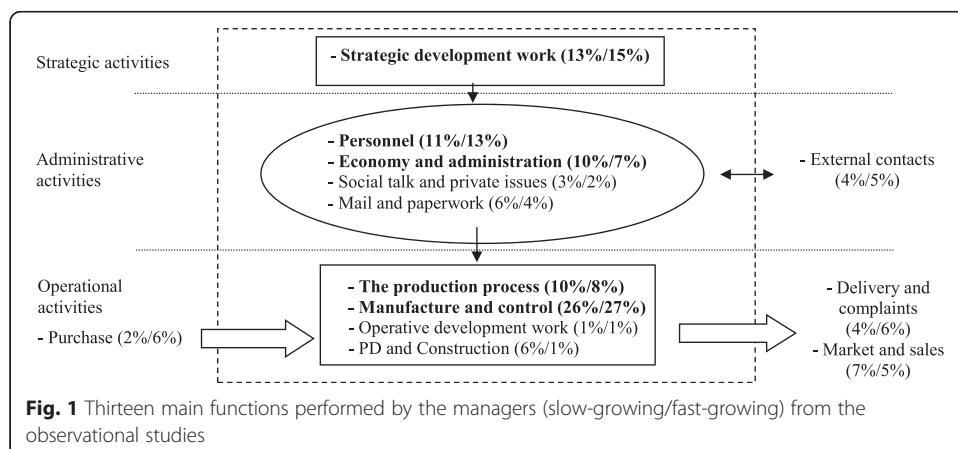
Strategic activities

- **Strategic development work (13%/15%)**

Administrative activities

- **Personnel (11%/13%)**
- **Economy and administration (10%/7%)**
- Social talk and private issues (3%/2%)
- Mail and paperwork (6%/4%)

- External contacts (4%/5%)

Operational activities

- Purchase (2%/6%)

- **The production process (10%/8%)**
- **Manufacture and control (26%/27%)**
- Operative development work (1%/1%)
- PD and Construction (6%/1%)

- Delivery and complaints (4%/6%)
- Market and sales (7%/5%)

**Fig. 1** Thirteen main functions performed by the managers (slow-growing/fast-growing) from the observational studies